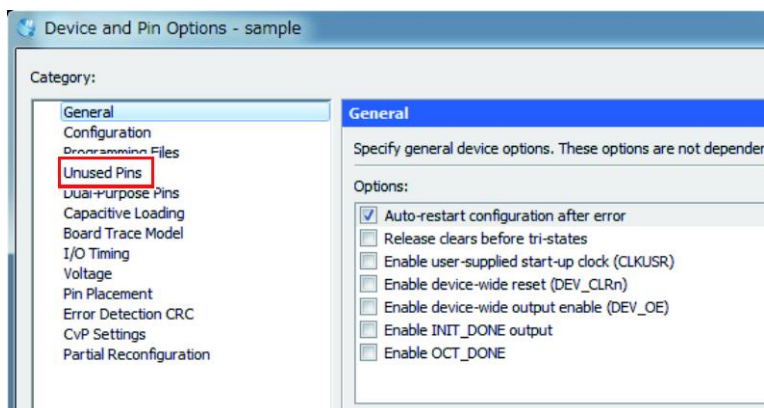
Device and Pin Options - sample

Category:

General
Configuration
Programming Files
Unused Pins
Dual-Purpose Pins
Capacitive Loading
Board Trace Model
I/O Timing
Voltage
Pin Placement
Error Detection CRC
CvP Settings
Partial Reconfiguration

General

Specify general device options. These options are not depender

Options:

Auto-restart configuration after error
Release clears before tri-states
Enable user-supplied start-up clock (CLKUSR)
Enable device-wide reset (DEV_CLRn)
Enable device-wide output enable (DEV_OE)
Enable INIT_DONE output
Enable OCT_DONE